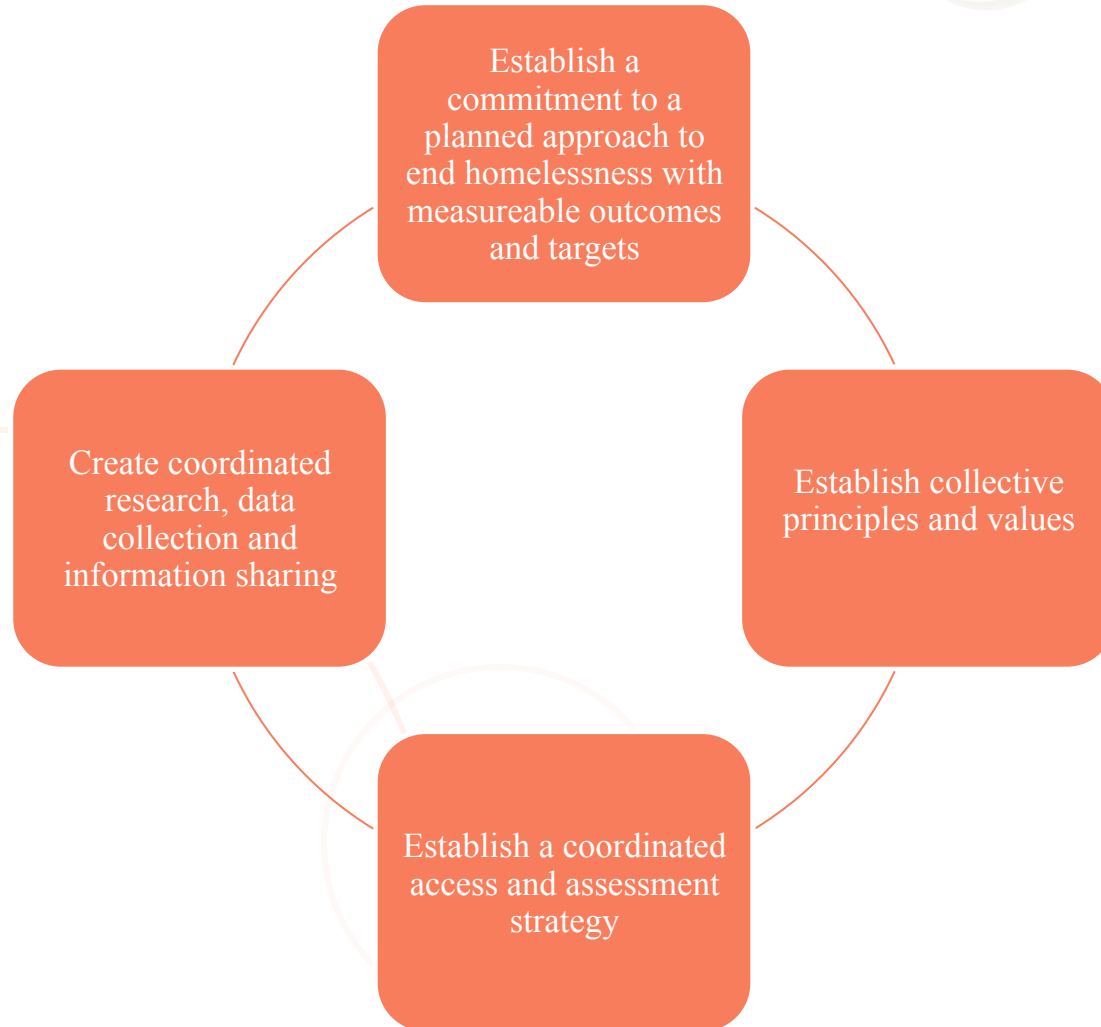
Establish a commitment to a planned approach to end homelessness with measureable outcomes and targets

Establish collective principles and values

Establish a coordinated access and assessment strategy

Create coordinated research, data collection and information sharing